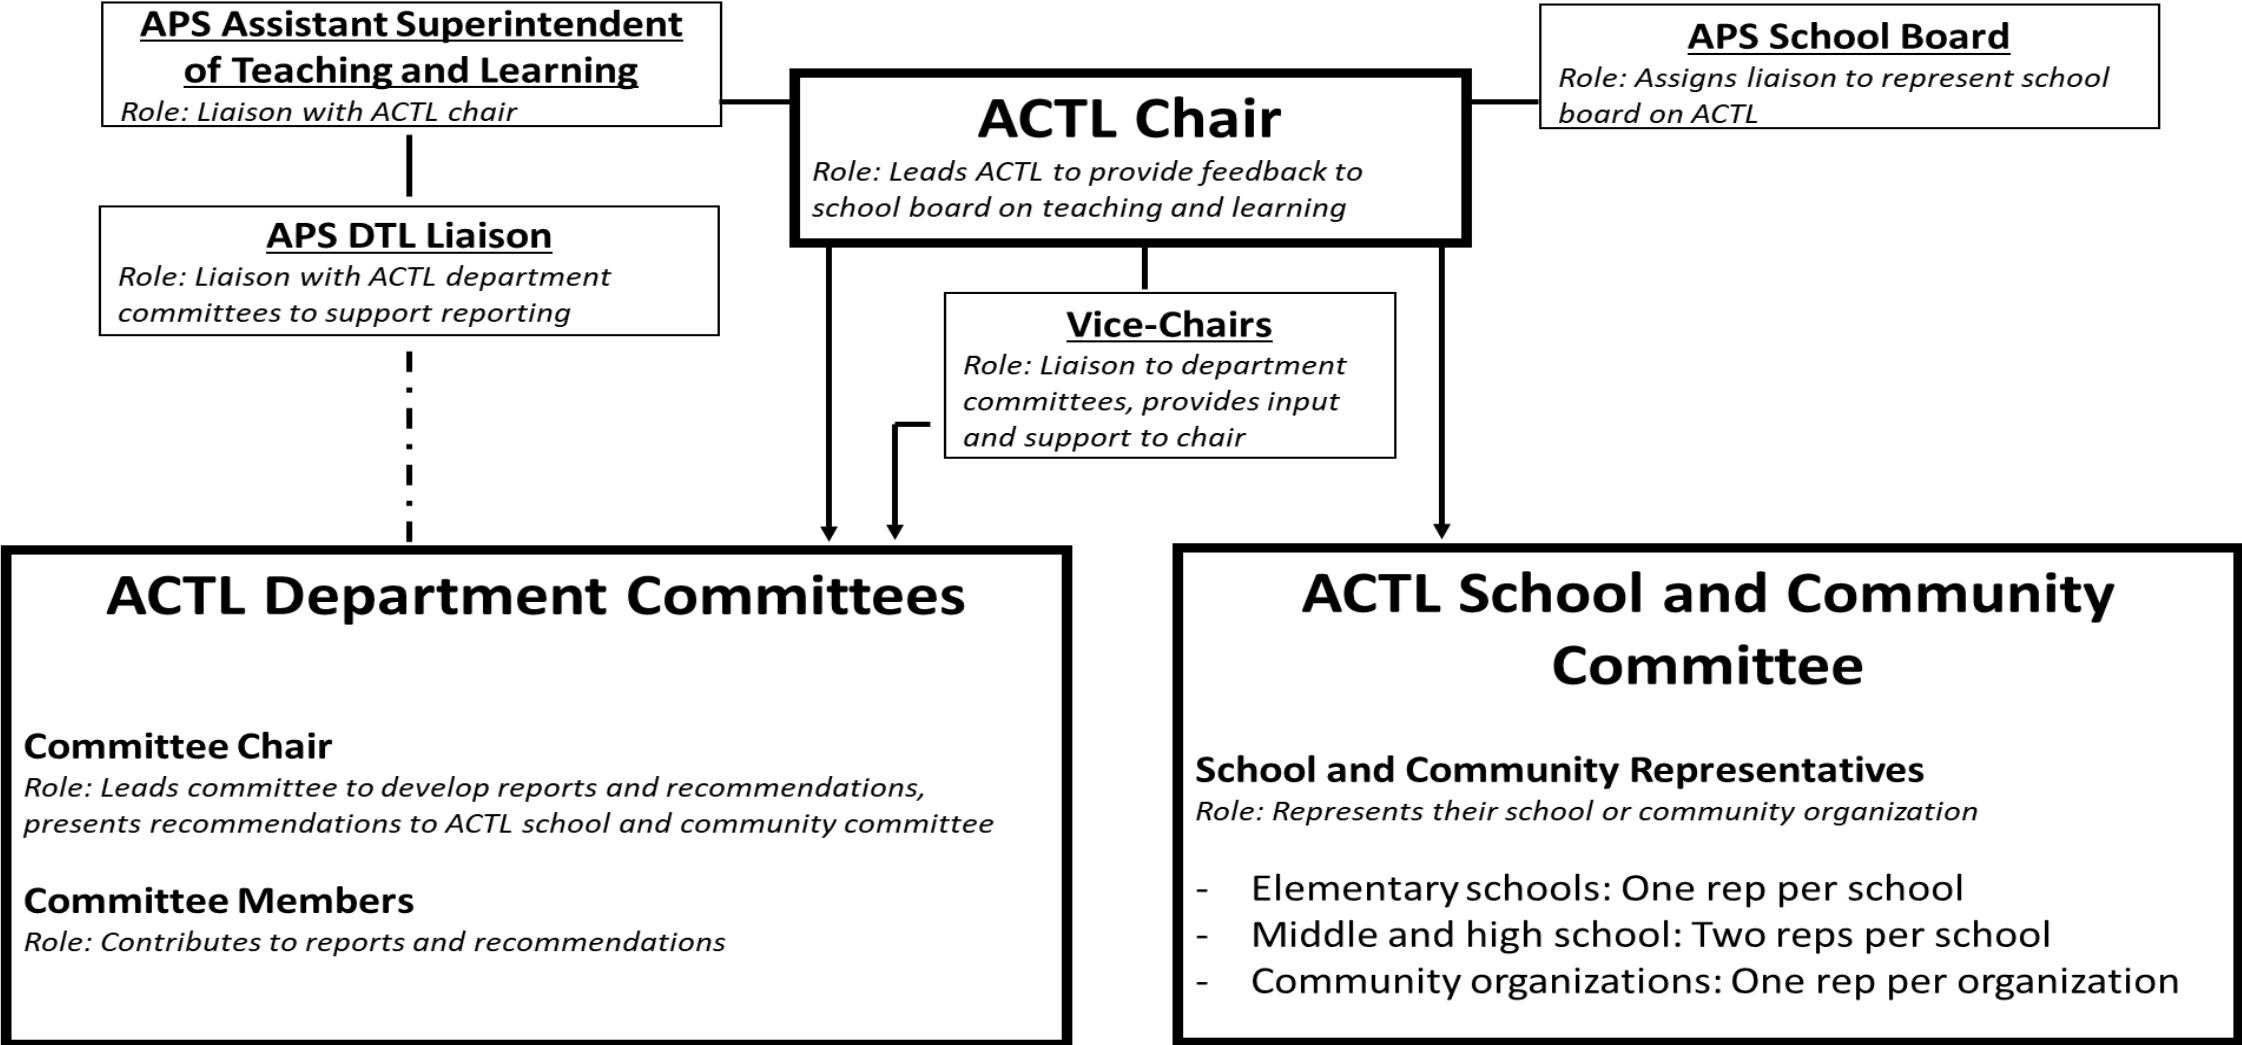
APS Assistant Superintendent of Teaching and Learning
Role: Liaison with ACTL chair

ACTL Chair
Role: Leads ACTL to provide feedback to school board on teaching and learning

APS School Board
Role: Assigns liaison to represent school board on ACTL

APS DTL Liaison
Role: Liaison with ACTL department committees to support reporting

Vice-Chairs
Role: Liaison to department committees, provides input and support to chair

ACTL Department Committees

Committee Chair
Role: Leads committee to develop reports and recommendations, presents recommendations to ACTL school and community committee

Committee Members
Role: Contributes to reports and recommendations

ACTL School and Community Committee

School and Community Representatives
Role: Represents their school or community organization

- Elementary schools: One rep per school
- Middle and high school: Two reps per school
- Community organizations: One rep per organization